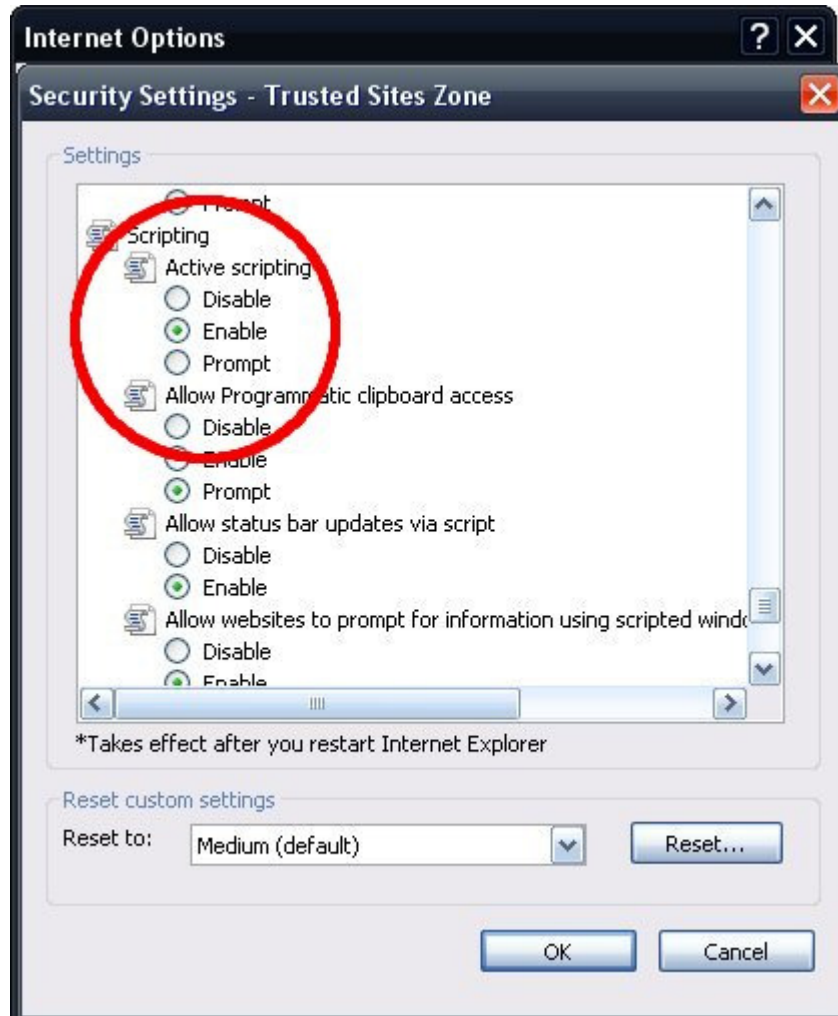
Internet Options

Security Settings - Trusted Sites Zone

Settings

Prompt
Scripting
Active scripting
Disable
Enable
Prompt
Allow Programmatic clipboard access
Disable
Enable
Prompt
Allow status bar updates via script
Disable
Enable
Allow websites to prompt for information using scripted windo
Disable
Enable

*Takes effect after you restart Internet Explorer

Reset custom settings
Reset to: Medium (default)
Reset...

OK
Cancel